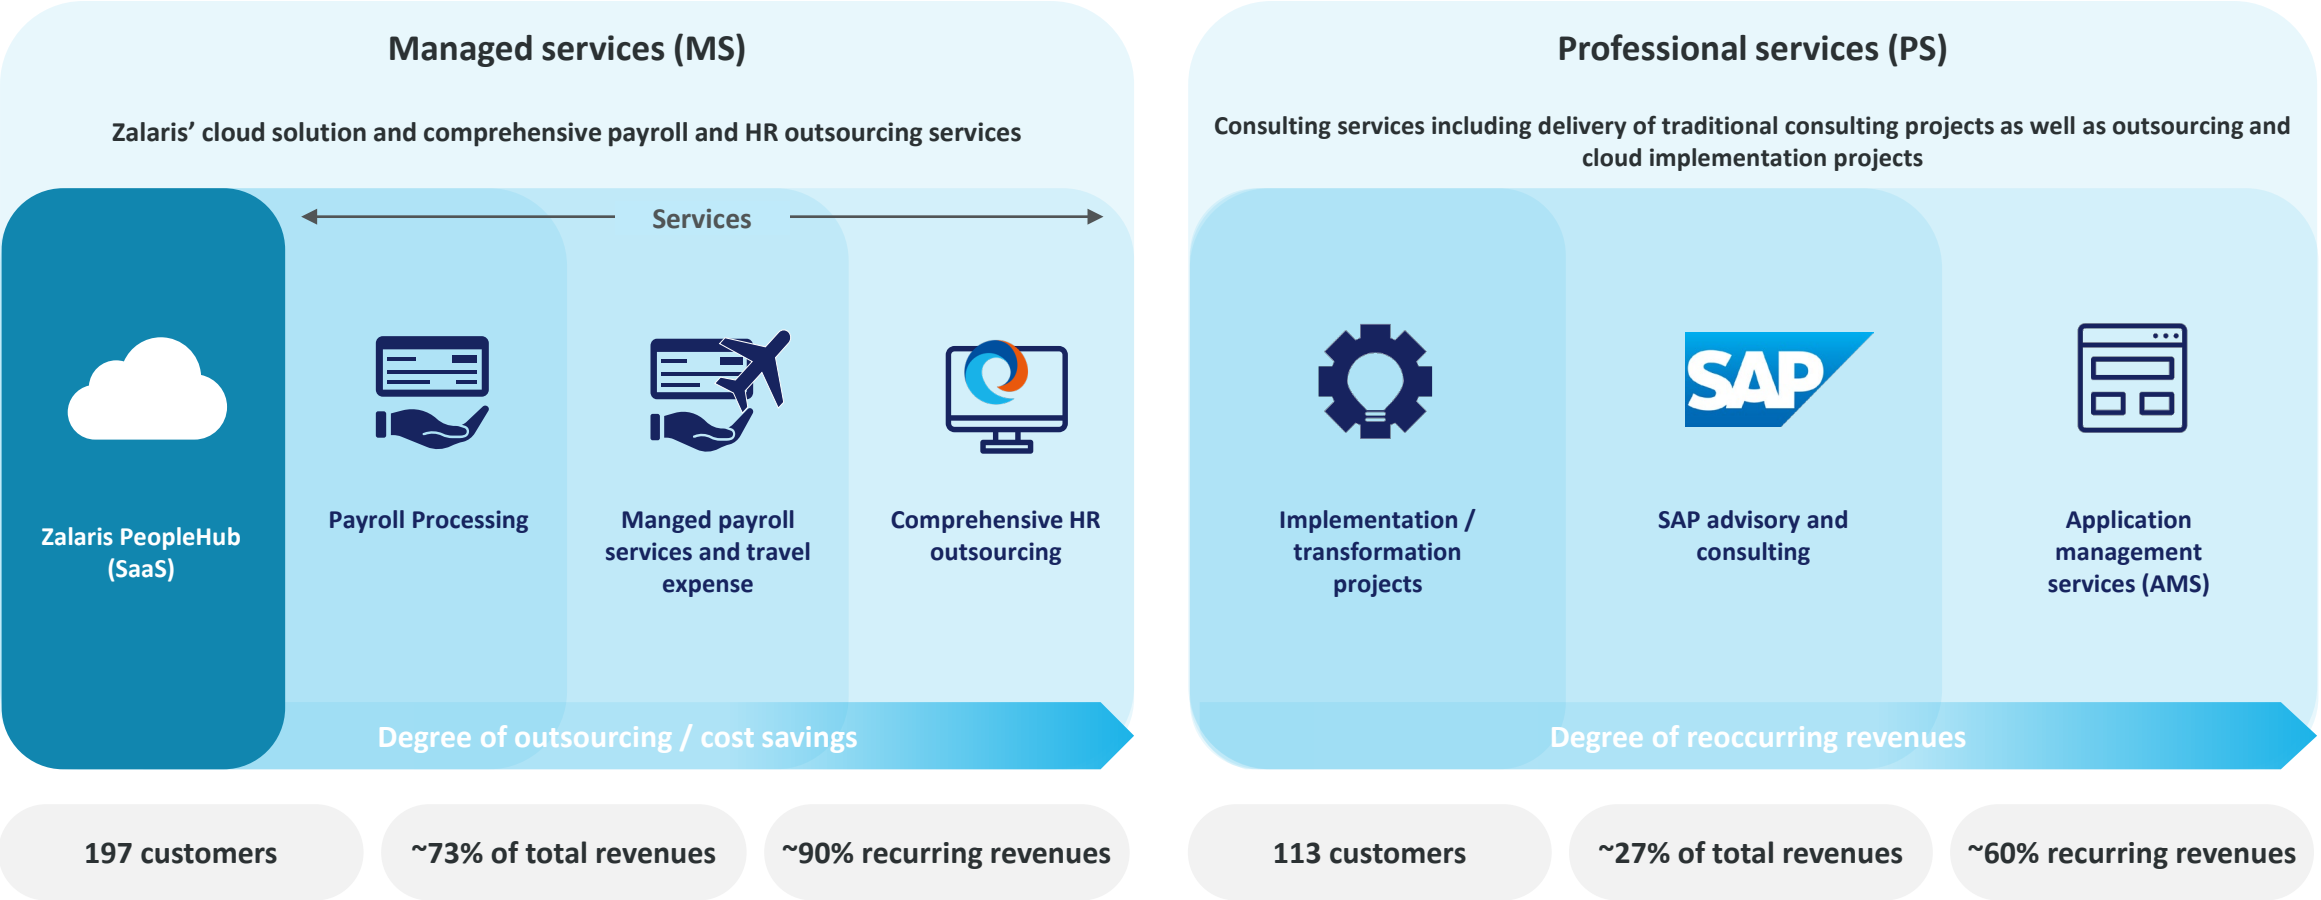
Managed services (MS)

Zalaris' cloud solution and comprehensive payroll and HR outsourcing services

Services

Zalaris PeopleHub (SaaS)

Payroll Processing

Manged payroll services and travel expense

Comprehensive HR outsourcing

Degree of outsourcing / cost savings

197 customers

~73% of total revenues

~90% recurring revenues

Professional services (PS)

Consulting services including delivery of traditional consulting projects as well as outsourcing and cloud implementation projects

Implementation / transformation projects

SAP

SAP advisory and consulting

Application management services (AMS)

Degree of reoccurring revenues

113 customers

~27% of total revenues

~60% recurring revenues